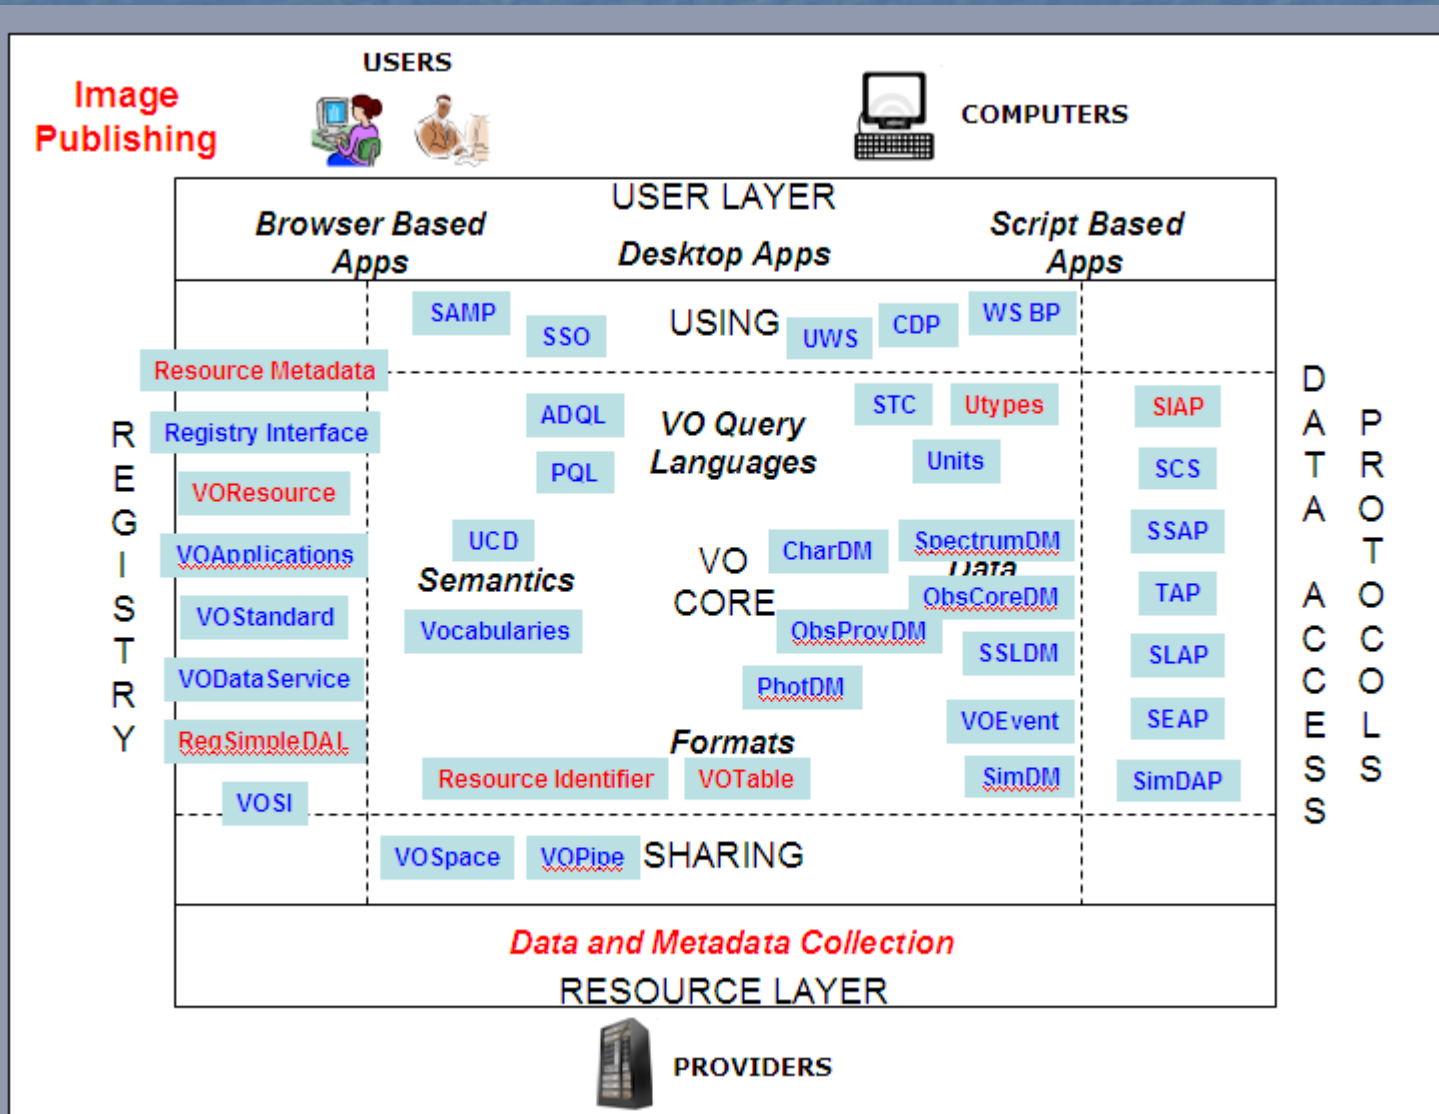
Image Publishing

USERS

COMPUTERS

USER LAYER

Browser Based Apps

Desktop Apps

Script Based Apps

SAMP

SSO

USING

UWS

CDP

WS BP

Resource Metadata

R E G I S T R Y

Registry Interface

VOResource

VOApplications

VOStandard

VODataService

RegSimpleDAL

VOSI

ADQL

PQL

VO Query Languages

STC

Utypes

Units

UCD

Semantics

Vocabularies

VO CORE

CharDM

SpectrumDM

Data

ObsCoreDM

ObsProvDM

SSLDM

PhotDM

VOEvent

Formats

Resource Identifier

VOTable

SimDM

SIAP

SCS

SSAP

TAP

SLAP

SEAP

SimDAP

D A T A A C C E S S

P R O T O C O L S

VOSpace

VOPipe

SHARING

Data and Metadata Collection

RESOURCE LAYER

PROVIDERS